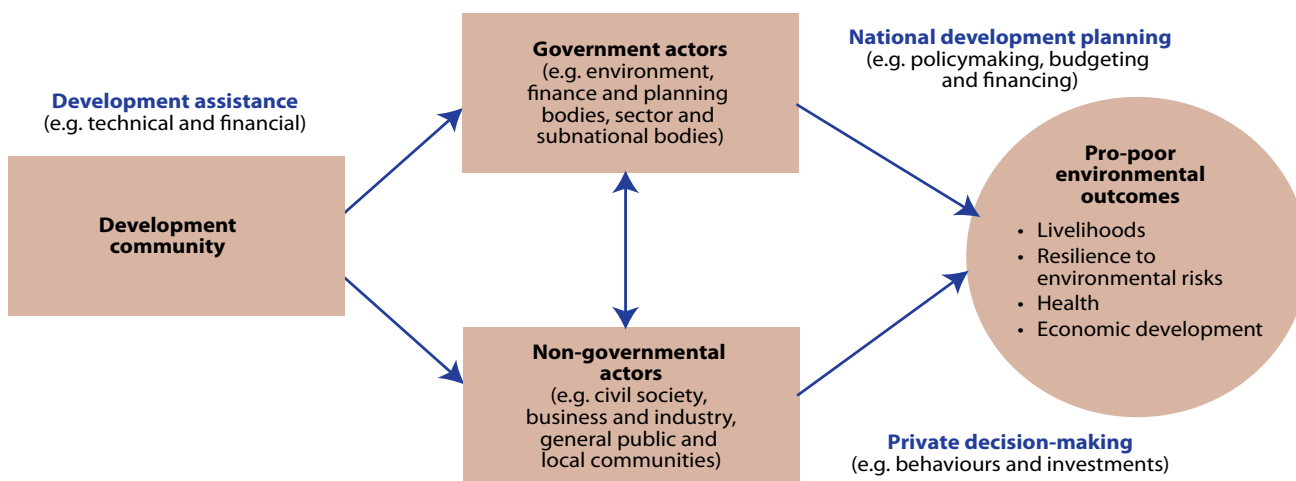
Development assistance
(e.g. technical and financial)

Development community

Government actors
(e.g. environment, finance and planning bodies, sector and subnational bodies)

National development planning
(e.g. policymaking, budgeting and financing)

Non-governmental actors
(e.g. civil society, business and industry, general public and local communities)

Private decision-making
(e.g. behaviours and investments)

Pro-poor environmental outcomes
• Livelihoods
• Resilience to environmental risks
• Health
• Economic development